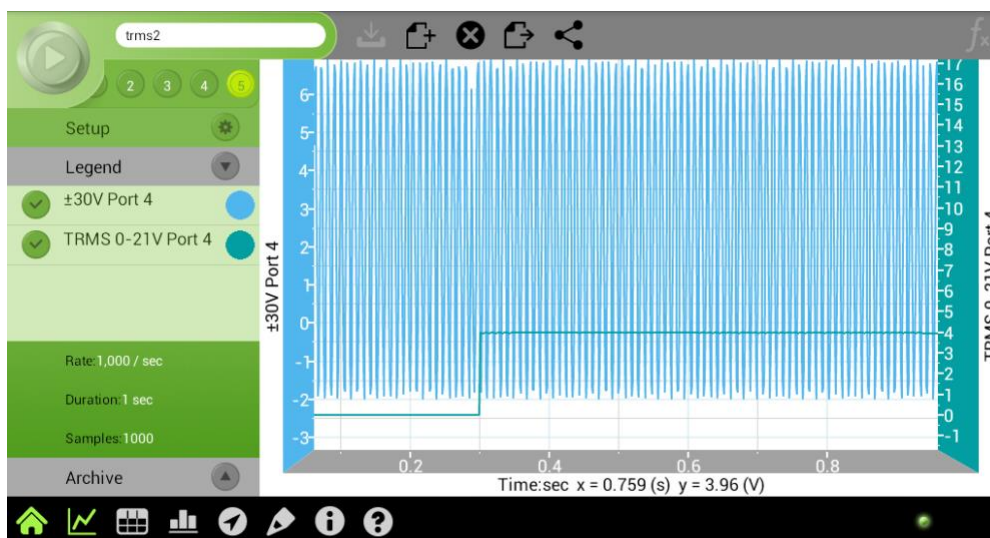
trms2

2 3 4 5

Setup

Legend

±30V Port 4

TRMS 0-21V Port 4

Rate:1,000 / sec

Duration:1 sec

Samples:1000

Archive

$f_x$

±30V Port 4

6
5
4
3
2
1
0
-1
-2
-3

17
16
15
14
13
12
11
10
9
8
7
6
5
4
3
2
1
0
-1

TRMS 0-21V Port 4

0.2 0.4 0.6 0.8

Time:sec x = 0.759 (s) y = 3.96 (V)